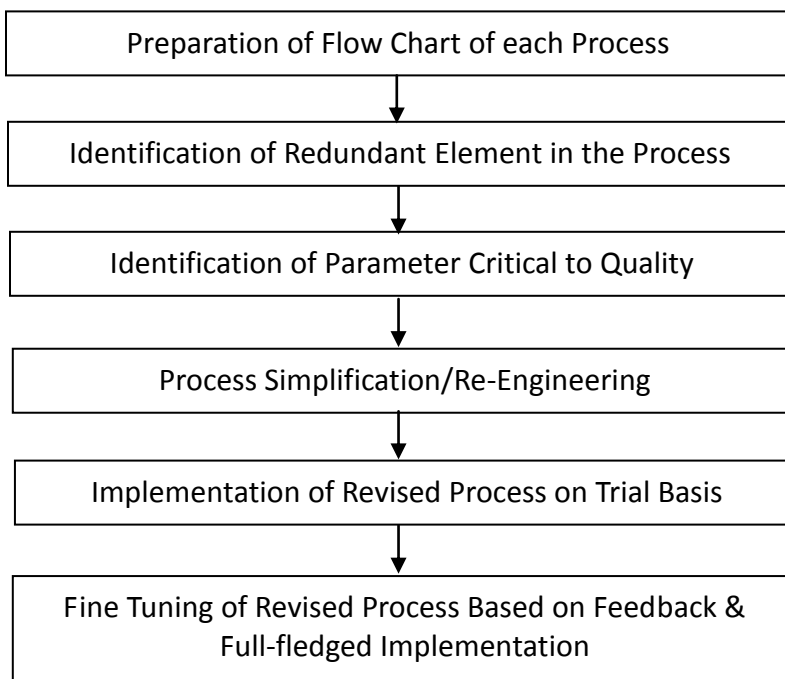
Preparation of Flow Chart of each Process

Identification of Redundant Element in the Process

Identification of Parameter Critical to Quality

Process Simplification/Re-Engineering

Implementation of Revised Process on Trial Basis

Fine Tuning of Revised Process Based on Feedback & Full-fledged Implementation